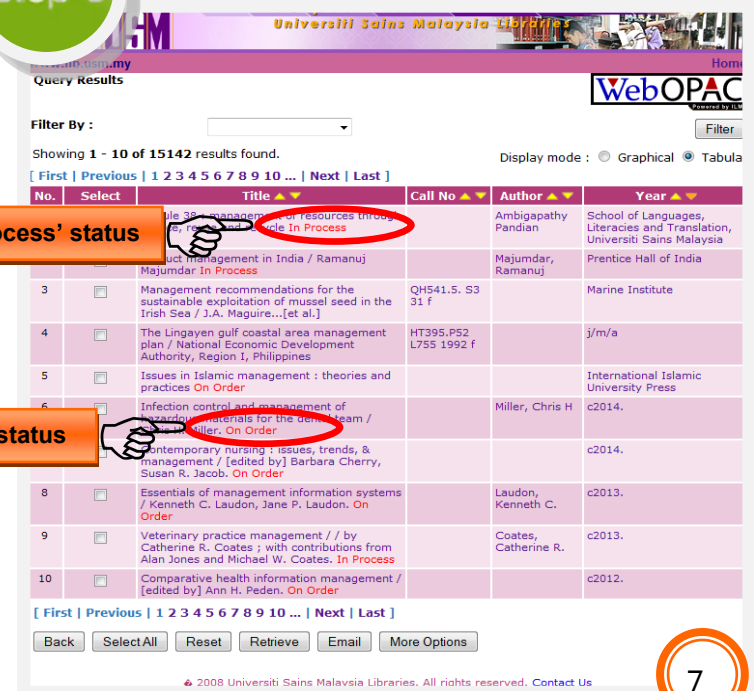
Universiti Sains Malaysia Libraries

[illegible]usm.my

Home

Query Results

WebOPAC

Filter By :

Filter

Showing 1 - 10 of 15142 results found.

Display mode : Graphical Tabula

[ First | Previous | 1 2 3 4 5 6 7 8 9 10 ... | Next | Last ]

| No. | Select | Title | Call No | Author | Year |
|---|---|---|---|---|---|
| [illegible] | | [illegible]ule 38 : management of resources through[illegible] re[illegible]ycle In Process | | Ambigapathy Pandian | School of Languages, Literacies and Translation, Universiti Sains Malaysia |
| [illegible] | | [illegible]uct management in India / Ramanuj Majumdar In Process | | Majumdar, Ramanuj | Prentice Hall of India |
| 3 | | Management recommendations for the sustainable exploitation of mussel seed in the Irish Sea / J.A. Maguire...[et al.] | QH541.5. S3 31 f | | Marine Institute |
| 4 | | The Lingayen gulf coastal area management plan / National Economic Development Authority, Region I, Philippines | HT395.P52 L755 1992 f | | j/m/a |
| 5 | | Issues in Islamic management : theories and practices On Order | | | International Islamic University Press |
| 6 | | Infection control and management of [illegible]azardous materials for the dental team / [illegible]iller. On Order | | Miller, Chris H | c2014. |
| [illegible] | | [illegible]ontemporary nursing : issues, trends, & management / [edited by] Barbara Cherry, Susan R. Jacob. On Order | | | c2014. |
| 8 | | Essentials of management information systems / Kenneth C. Laudon, Jane P. Laudon. On Order | | Laudon, Kenneth C. | c2013. |
| 9 | | Veterinary practice management / / by Catherine R. Coates ; with contributions from Alan Jones and Michael W. Coates. In Process | | Coates, Catherine R. | c2013. |
| 10 | | Comparative health information management / [edited by] Ann H. Peden. On Order | | | c2012. |

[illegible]cess' status

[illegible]status

[ First | Previous | 1 2 3 4 5 6 7 8 9 10 ... | Next | Last ]

Back Select All Reset Retrieve Email More Options

© 2008 Universiti Sains Malaysia Libraries. All rights reserved. Contact Us

7